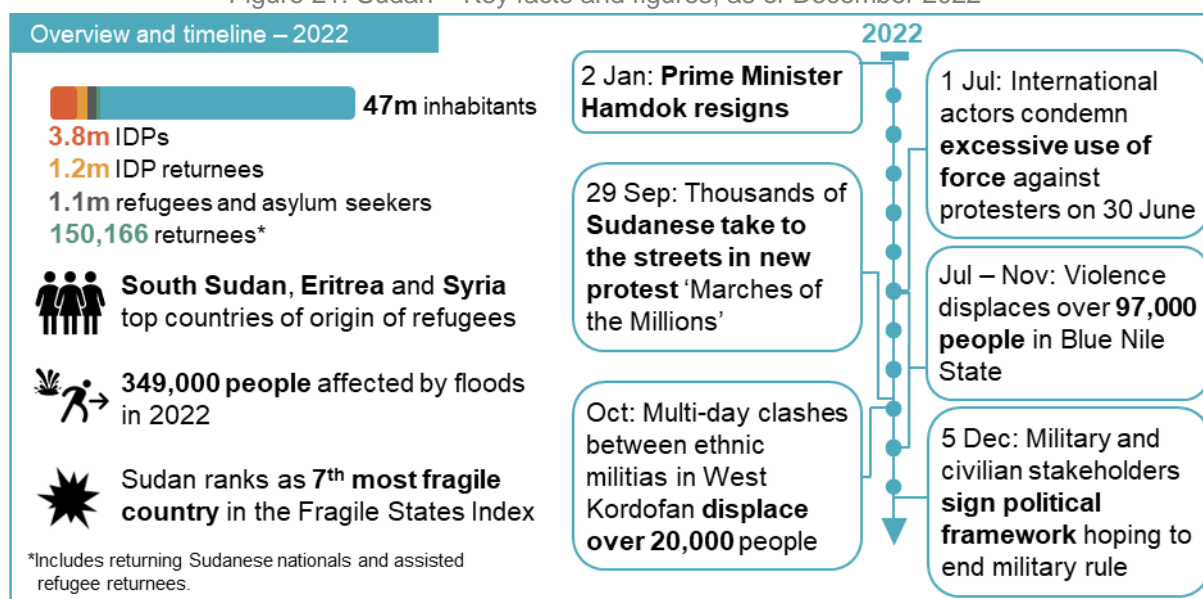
Figure 21: Sudan – Key facts and figures, as of December 2022

Overview and timeline – 2022

47m inhabitants
3.8m IDPs
1.2m IDP returnees
1.1m refugees and asylum seekers
150,166 returnees*

South Sudan, Eritrea and Syria top countries of origin of refugees

349,000 people affected by floods in 2022

Sudan ranks as 7$^{th}$ most fragile country in the Fragile States Index

*Includes returning Sudanese nationals and assisted refugee returnees.

2022

2 Jan: Prime Minister Hamdok resigns

1 Jul: International actors condemn excessive use of force against protesters on 30 June

29 Sep: Thousands of Sudanese take to the streets in new protest 'Marches of the Millions'

Jul – Nov: Violence displaces over 97,000 people in Blue Nile State

Oct: Multi-day clashes between ethnic militias in West Kordofan displace over 20,000 people

5 Dec: Military and civilian stakeholders sign political framework hoping to end military rule